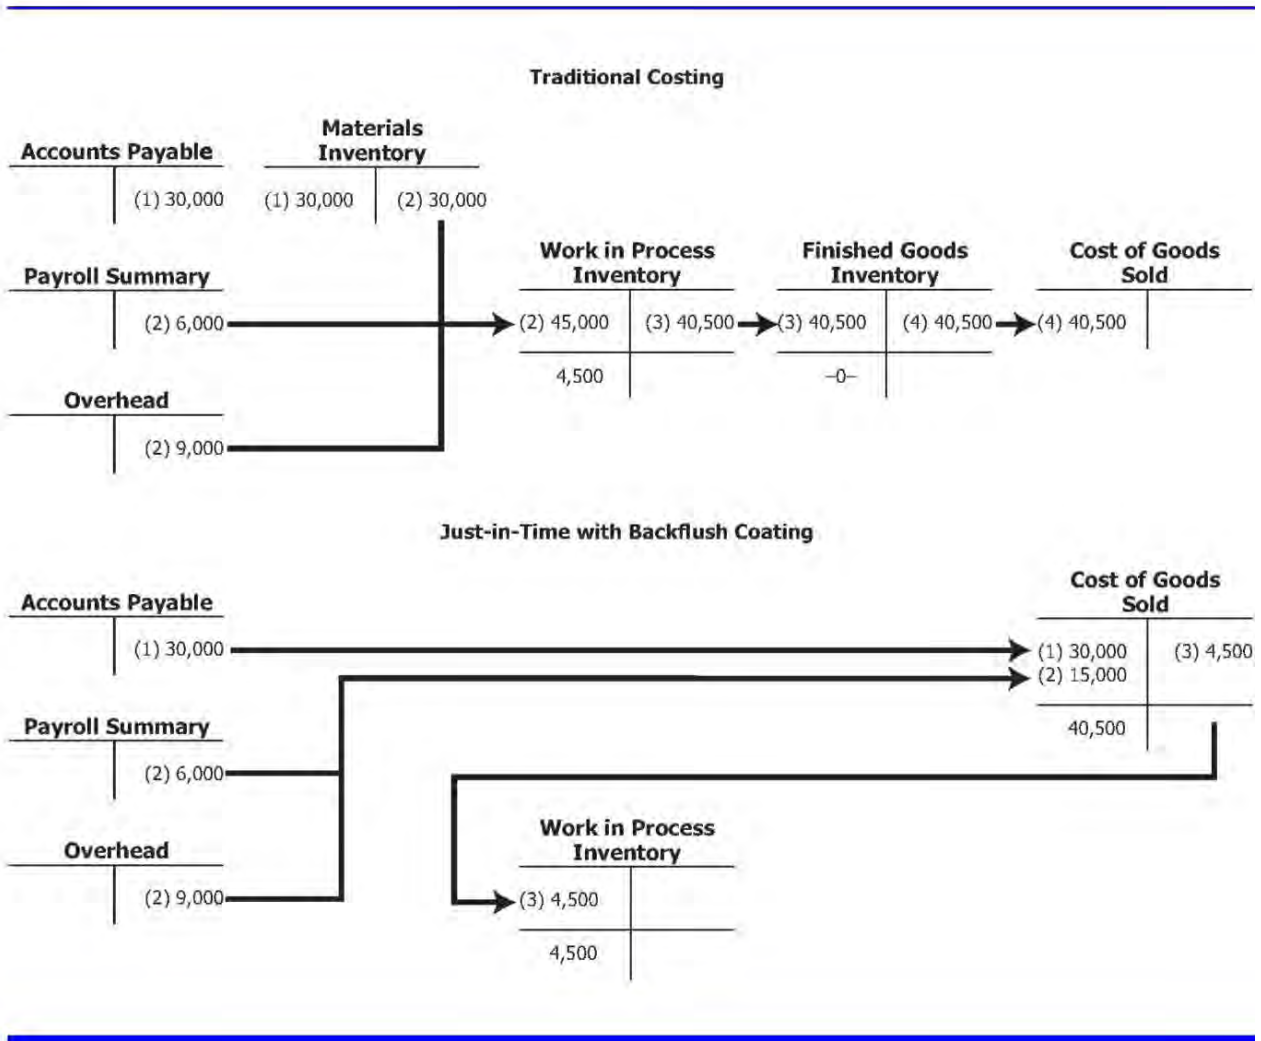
Traditional Costing

Accounts Payable

(1) 30,000

Materials Inventory

(1) 30,000 (2) 30,000

Payroll Summary

(2) 6,000

Work in Process Inventory

(2) 45,000 (3) 40,500

4,500

Finished Goods Inventory

(3) 40,500 (4) 40,500

–0–

Cost of Goods Sold

(4) 40,500

Overhead

(2) 9,000

Just-in-Time with Backflush Coating

Accounts Payable

(1) 30,000

Cost of Goods Sold

(1) 30,000 (3) 4,500
(2) 15,000

40,500

Payroll Summary

(2) 6,000

Overhead

(2) 9,000

Work in Process Inventory

(3) 4,500

4,500